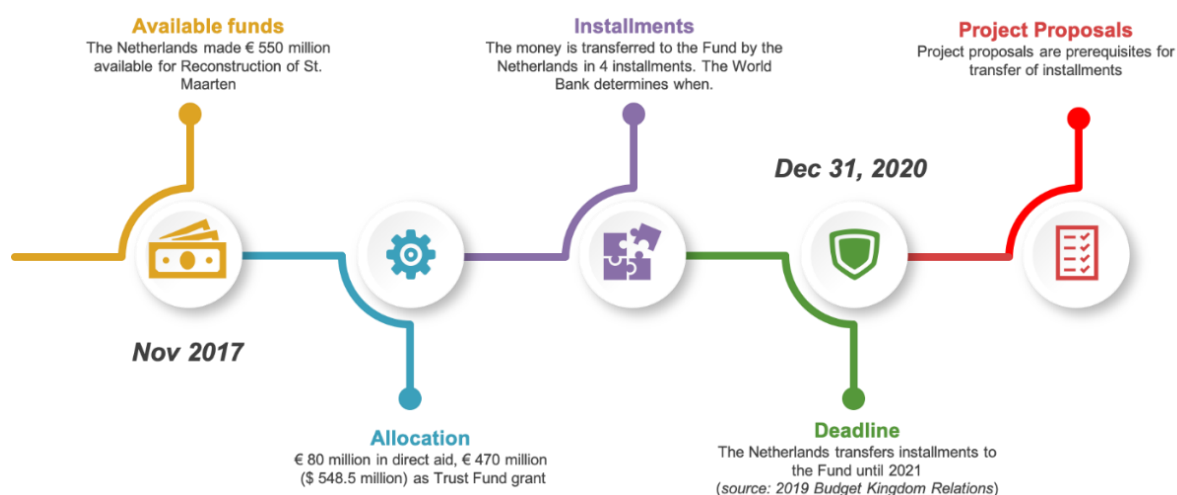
Available funds
The Netherlands made € 550 million available for Reconstruction of St. Maarten

Installments
The money is transferred to the Fund by the Netherlands in 4 installments. The World Bank determines when.

Project Proposals
Project proposals are prerequisites for transfer of installments

Dec 31, 2020

Nov 2017

Allocation
€ 80 million in direct aid, € 470 million ($ 548.5 million) as Trust Fund grant

Deadline
The Netherlands transfers installments to the Fund until 2021
(source: 2019 Budget Kingdom Relations)